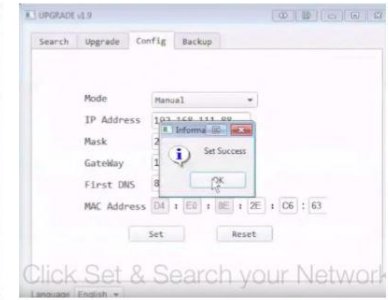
UPGRADE v1.9

Search Upgrade Config Backup

Mode Manual
IP Address 192.168.111.88
Mask 2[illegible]
GateWay 1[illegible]
First DNS 8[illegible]
MAC Address D4 : E0 : 8E : 2E : C6 : 63

Informa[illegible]
Set Success
OK

Set Reset

Click Set & Search your Network

Language English